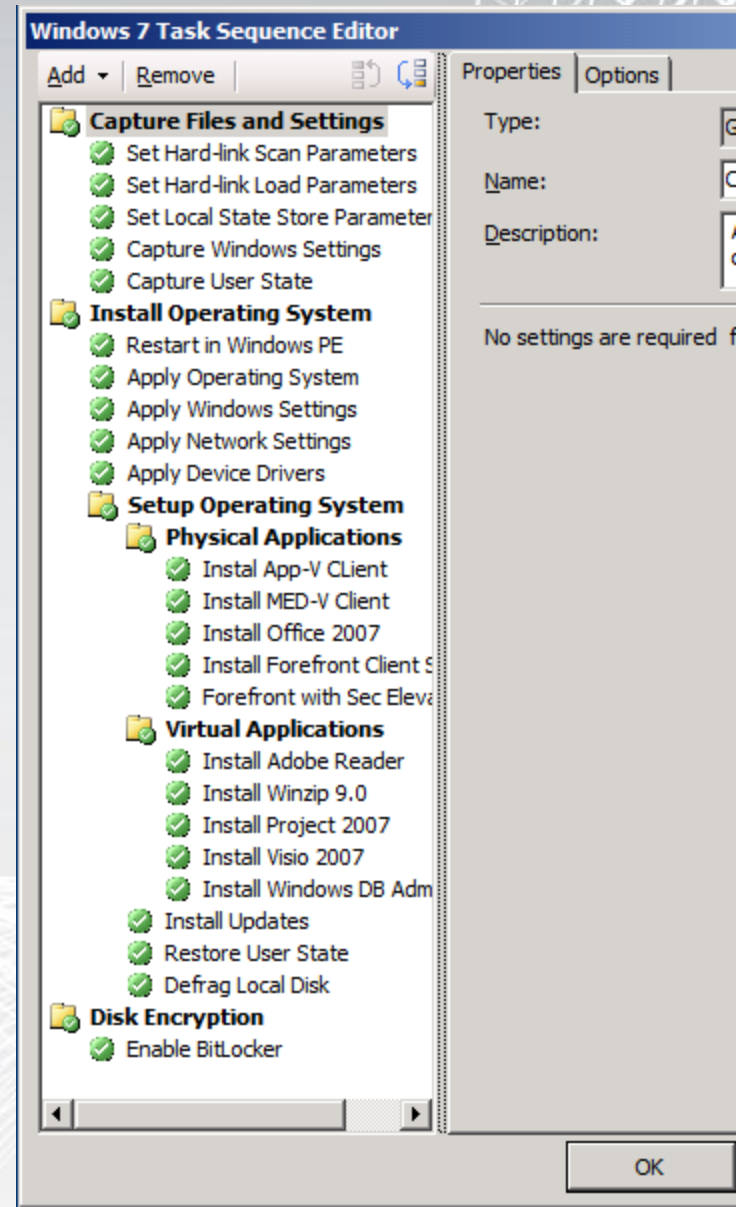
Windows 7 Task Sequence Editor

Add ▾ | Remove

Capture Files and Settings
Set Hard-link Scan Parameters
Set Hard-link Load Parameters
Set Local State Store Parameter
Capture Windows Settings
Capture User State
Install Operating System
Restart in Windows PE
Apply Operating System
Apply Windows Settings
Apply Network Settings
Apply Device Drivers
Setup Operating System
Physical Applications
Instal App-V CLient
Install MED-V Client
Install Office 2007
Install Forefront Client S
Forefront with Sec Eleva
Virtual Applications
Install Adobe Reader
Install Winzip 9.0
Install Project 2007
Install Visio 2007
Install Windows DB Adm
Install Updates
Restore User State
Defrag Local Disk
Disk Encryption
Enable BitLocker

Properties | Options

Type: G
Name: C
Description: A c

No settings are required f

OK